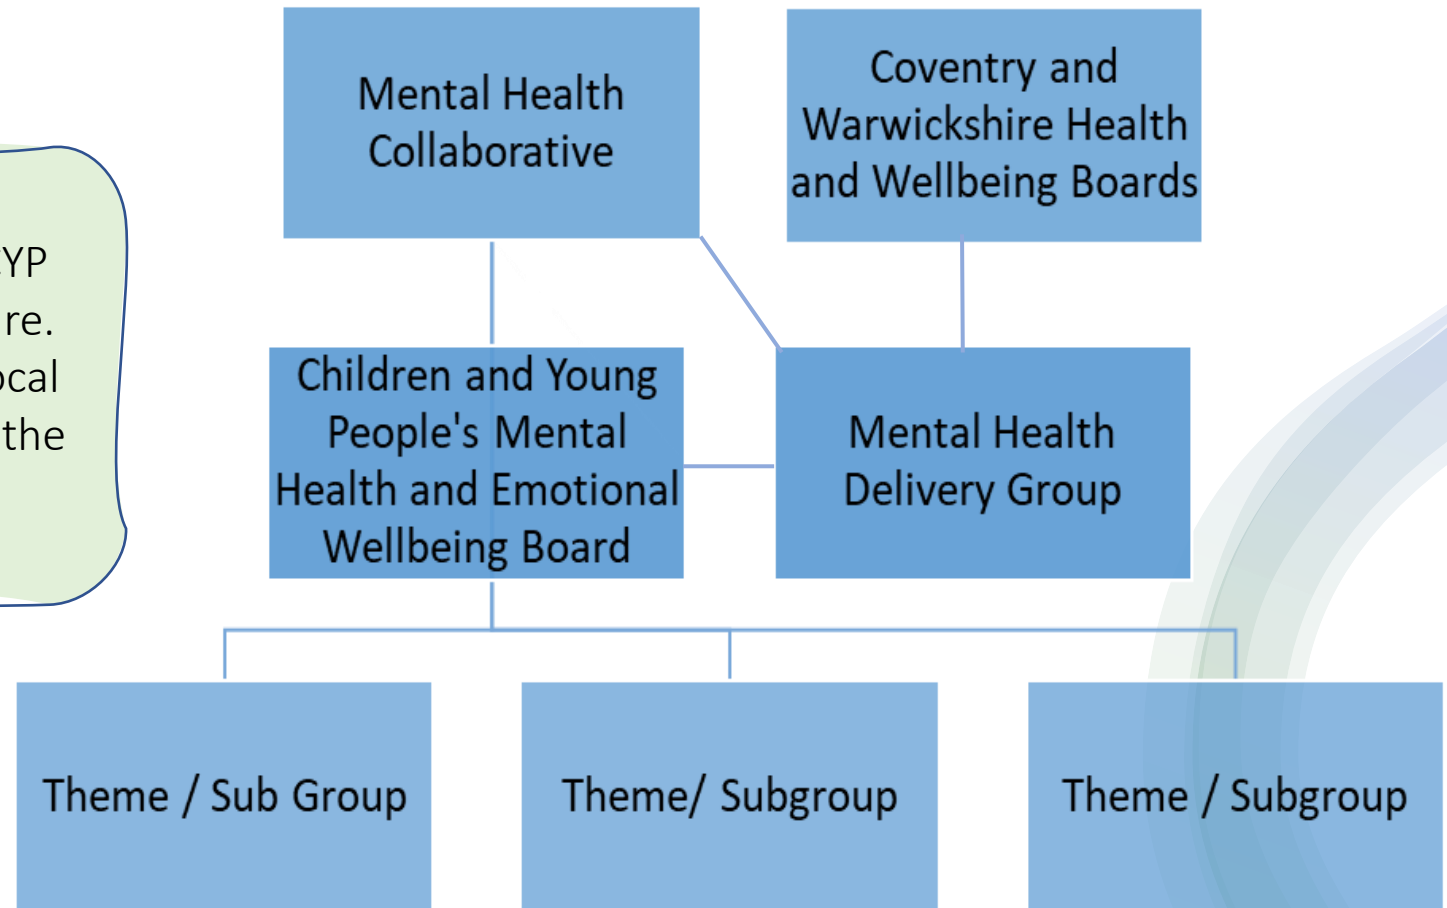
YP
re.
ocal
the

Mental Health Collaborative

Coventry and Warwickshire Health and Wellbeing Boards

Children and Young People's Mental Health and Emotional Wellbeing Board

Mental Health Delivery Group

Theme / Sub Group

Theme/ Subgroup

Theme / Subgroup